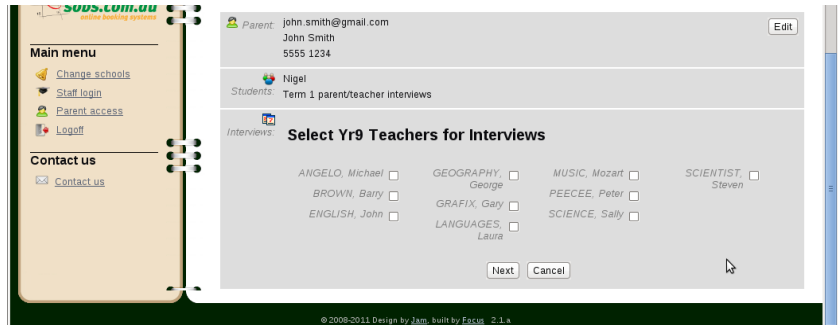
sobs.com.au
online booking systems

Main menu
Change schools
Staff login
Parent access
Logoff

Contact us
Contact us

Parent: john.smith@gmail.com
John Smith
5555 1234

Edit

Students: Nigel
Term 1 parent/teacher interviews

Interviews: Select Yr9 Teachers for Interviews

ANGELO, Michael
BROWN, Barry
ENGLISH, John

GEOGRAPHY, George
GRAFIX, Gary
LANGUAGES, Laura

MUSIC, Mozart
PEECEE, Peter
SCIENCE, Sally

SCIENTIST, Steven

Next Cancel

© 2008-2011 Design by Jam, built by Focus 2.1.a